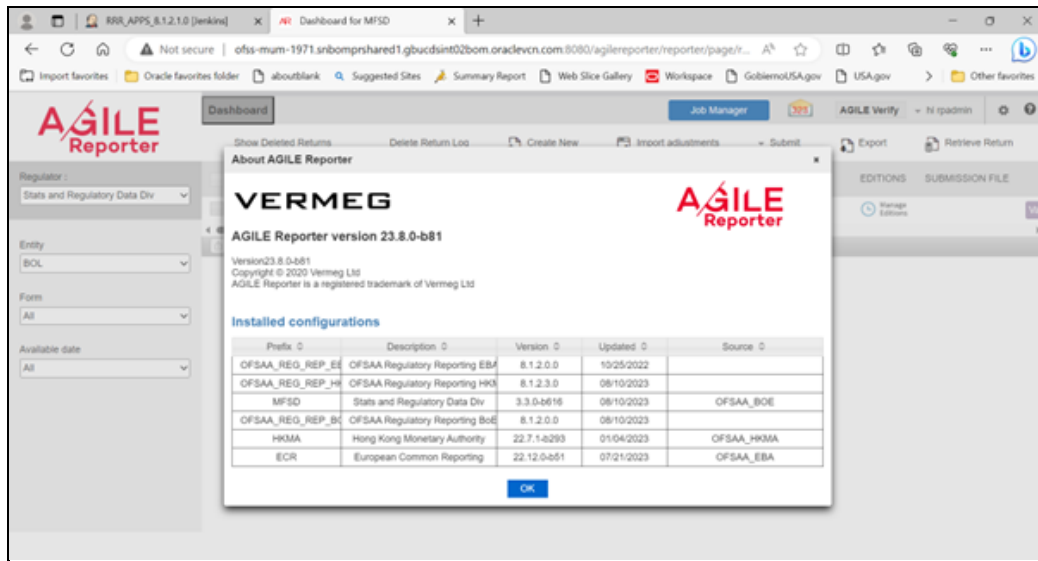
RRR_APPS_8.1.2.1.0 [Jenkins] × Dashboard for MFSD × +

Not secure | ofss-mum-1971.snbomprshared1.gbucdsint02bom.oraclevcn.com:8080/agilereporter/reporter/page/r...

Import favorites | Oracle favorites folder | aboutblank | Suggested Sites | Summary Report | Web Slice Gallery | Workspace | GobiernoUSA.gov | USA.gov | Other favorites

AGILE Reporter

Dashboard

Job Manager

AGILE Verify ~ hi rpadmin

Show Deleted Returns | Delete Return Log | Create New | Import adjustments | Submit | Export | Retrieve Return

Regulator :
Stats and Regulatory Data Div

Entity
BOL

Form
All

Available date
All

EDITIONS | SUBMISSION FILE

Manage Editions

About AGILE Reporter ×

VERMEG

AGILE Reporter

AGILE Reporter version 23.8.0-b81

Version23.8.0-b81
Copyright © 2020 Vermeg Ltd
AGILE Reporter is a registered trademark of Vermeg Ltd

Installed configurations

| Prefix | Description | Version | Updated | Source |
|---|---|---|---|---|
| OFSAA_REG_REP_EE | OFSAA Regulatory Reporting EBA | 8.1.2.0.0 | 10/25/2022 | |
| OFSAA_REG_REP_HK | OFSAA Regulatory Reporting HKM | 8.1.2.3.0 | 08/10/2023 | |
| MFSD | Stats and Regulatory Data Div | 3.3.0-b616 | 08/10/2023 | OFSAA_BOE |
| OFSAA_REG_REP_BC | OFSAA Regulatory Reporting BoE | 8.1.2.0.0 | 08/10/2023 | |
| HKMA | Hong Kong Monetary Authority | 22.7.1-b293 | 01/04/2023 | OFSAA_HKMA |
| ECR | European Common Reporting | 22.12.0-b51 | 07/21/2023 | OFSAA_EBA |

OK